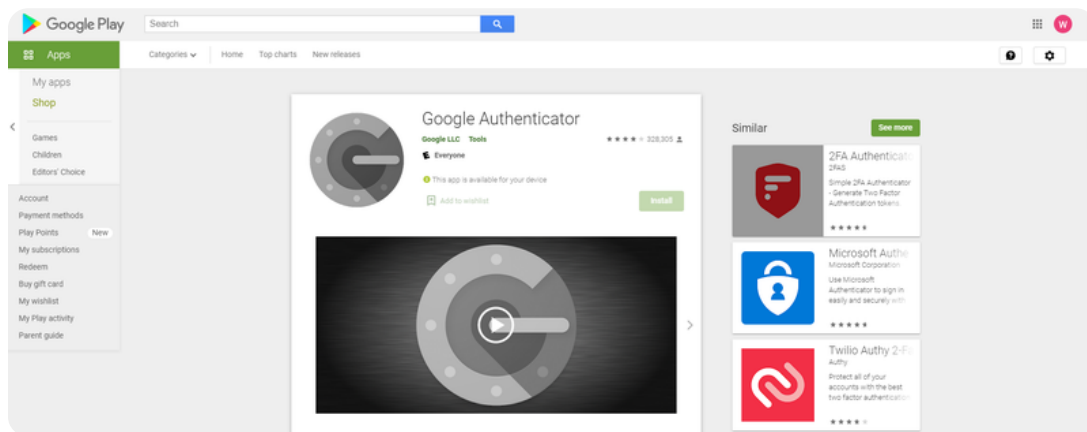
Google Play

Search

W

Apps

Categories Home Top charts New releases

My apps
Shop

Games
Children
Editors' Choice

Account
Payment methods
Play Points New
My subscriptions
Redeem
Buy gift card
My wishlist
My Play activity
Parent guide

Google Authenticator
Google LLC Tools
★★★★ 328,305
Everyone
This app is available for your device
Add to wishlist
Install

Similar
See more

2FA Authenticat
2FAS
Simple 2FA Authenticator - Generate Two Factor Authentication tokens
★★★★★

Microsoft Authe
Microsoft Corporation
Use Microsoft Authenticator to sign in easily and securely with
★★★★★

Twilio Authy 2-F
Authy
Protect all of your accounts with the best two factor authenticat
★★★★